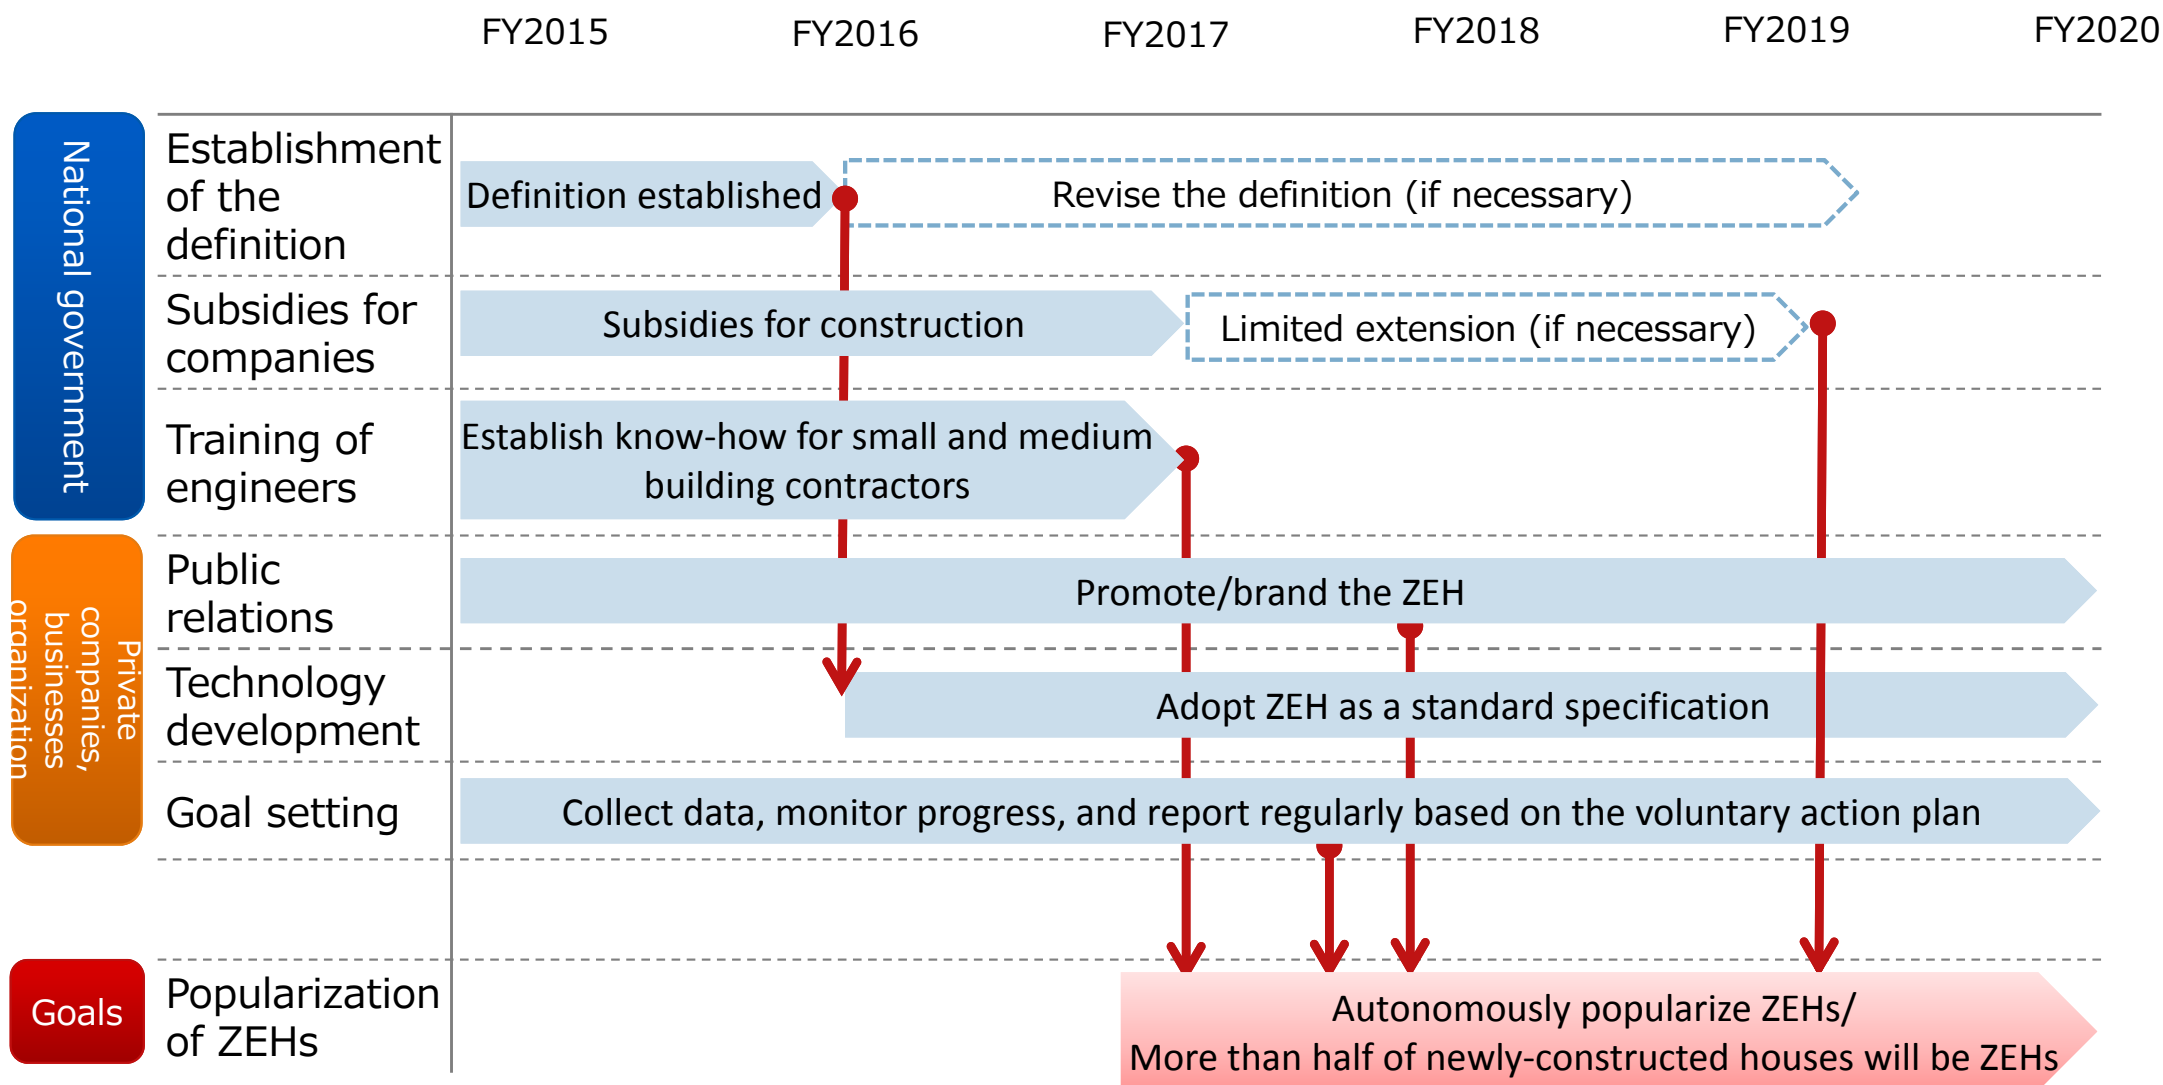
FY2015 FY2016 FY2017 FY2018 FY2019 FY2020

National government

Establishment of the definition
Definition established
Revise the definition (if necessary)

Subsidies for companies
Subsidies for construction
Limited extension (if necessary)

Training of engineers
Establish know-how for small and medium building contractors

Private companies, businesses organization

Public relations
Promote/brand the ZEH

Technology development
Adopt ZEH as a standard specification

Goal setting
Collect data, monitor progress, and report regularly based on the voluntary action plan

Goals

Popularization of ZEHs
Autonomously popularize ZEHs/
More than half of newly-constructed houses will be ZEHs